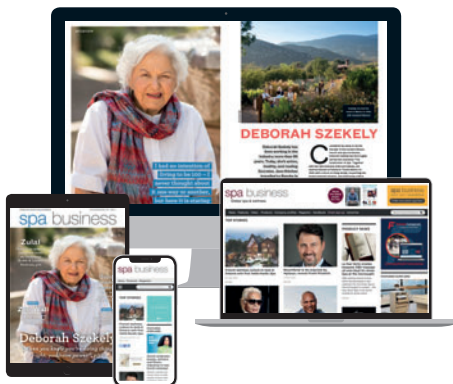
I had no intention of living to be 100 – I never thought about a new way or another, but here it is starting

DEBORAH SZEKELY

spa business

spa business

Zulal

Deborah Szekely

spa business

TOP STORIES

PRODUCT NEWS